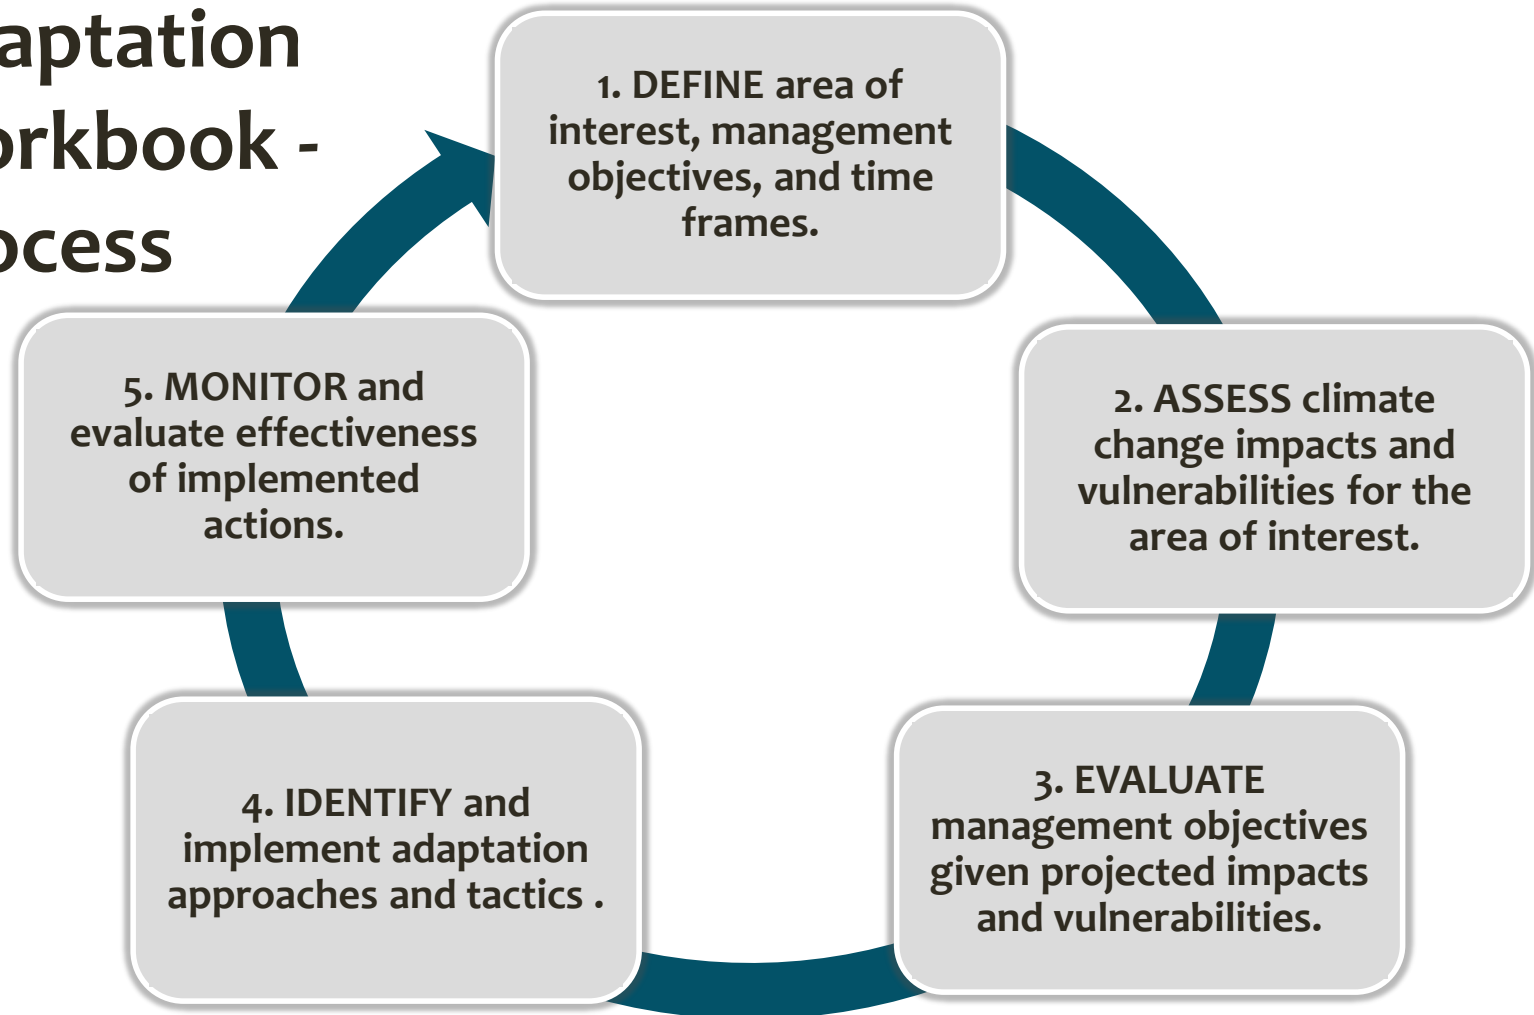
aptation
orkbook -
ocess

1. DEFINE area of interest, management objectives, and time frames.

2. ASSESS climate change impacts and vulnerabilities for the area of interest.

3. EVALUATE management objectives given projected impacts and vulnerabilities.

4. IDENTIFY and implement adaptation approaches and tactics .

5. MONITOR and evaluate effectiveness of implemented actions.